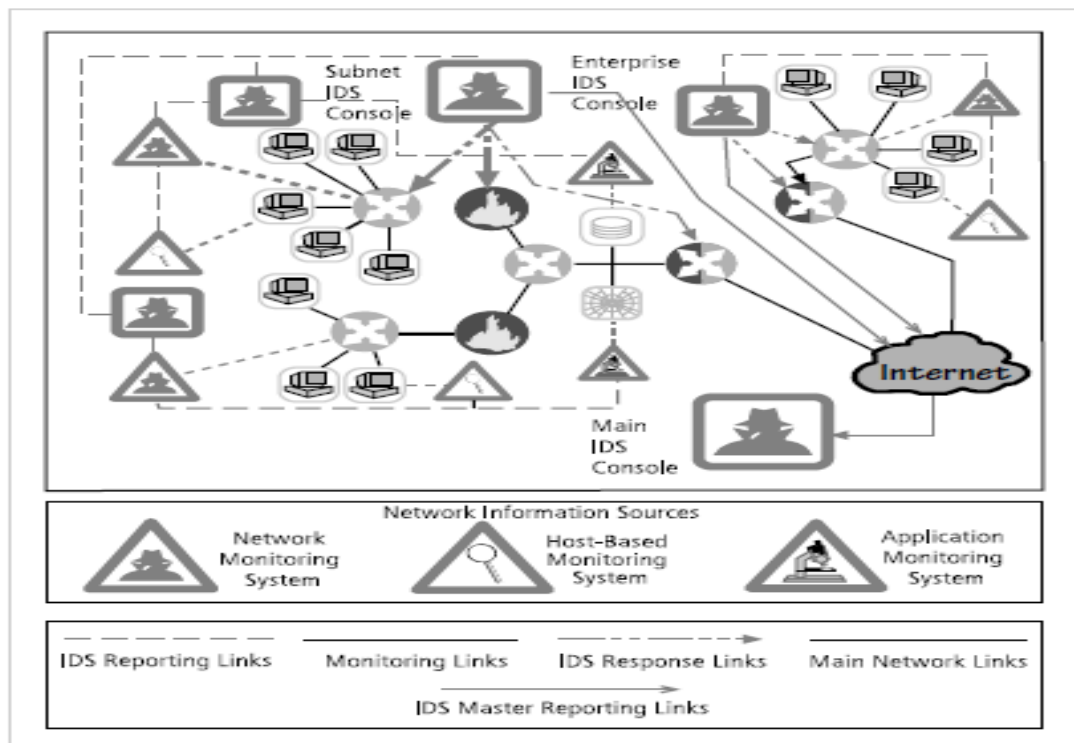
Subnet IDS Console

Enterprise IDS Console

Internet

Main IDS Console

Network Information Sources

Network Monitoring System

Host-Based Monitoring System

Application Monitoring System

IDS Reporting Links

Monitoring Links

IDS Response Links

Main Network Links

IDS Master Reporting Links